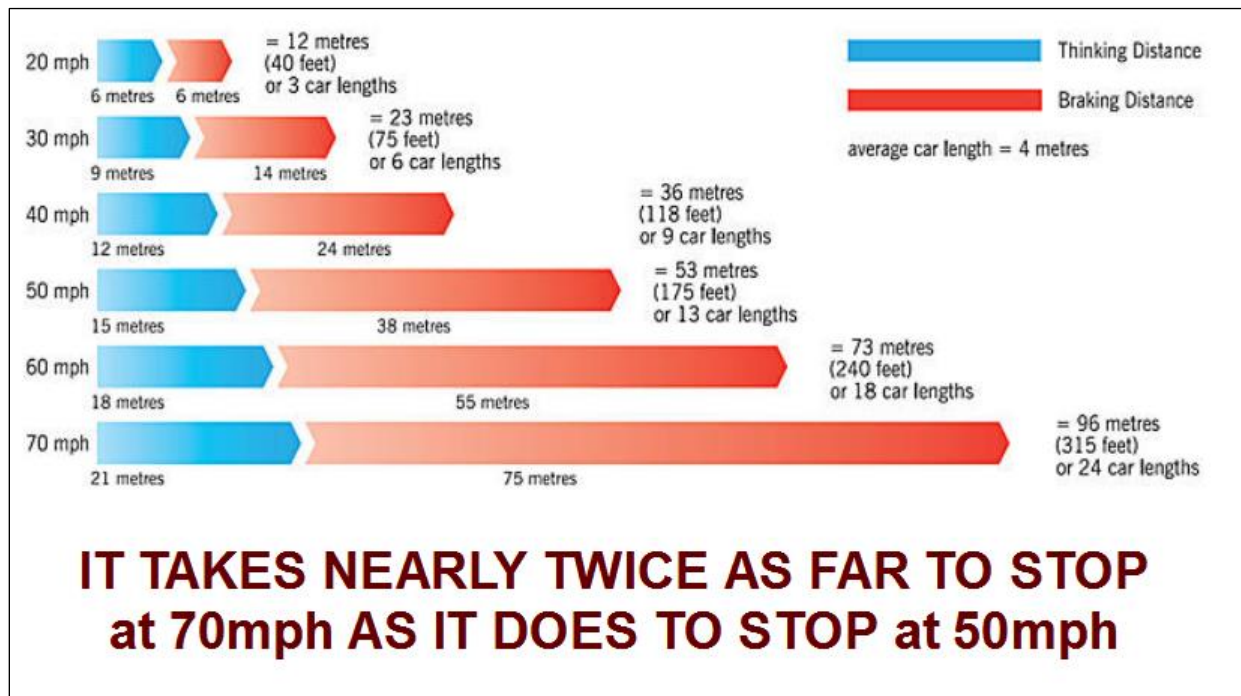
20 mph
6 metres
6 metres
= 12 metres
(40 feet)
or 3 car lengths

Thinking Distance

Braking Distance

average car length = 4 metres

30 mph
9 metres
14 metres
= 23 metres
(75 feet)
or 6 car lengths

40 mph
12 metres
24 metres
= 36 metres
(118 feet)
or 9 car lengths

50 mph
15 metres
38 metres
= 53 metres
(175 feet)
or 13 car lengths

60 mph
18 metres
55 metres
= 73 metres
(240 feet)
or 18 car lengths

70 mph
21 metres
75 metres
= 96 metres
(315 feet)
or 24 car lengths

IT TAKES NEARLY TWICE AS FAR TO STOP at 70mph AS IT DOES TO STOP at 50mph